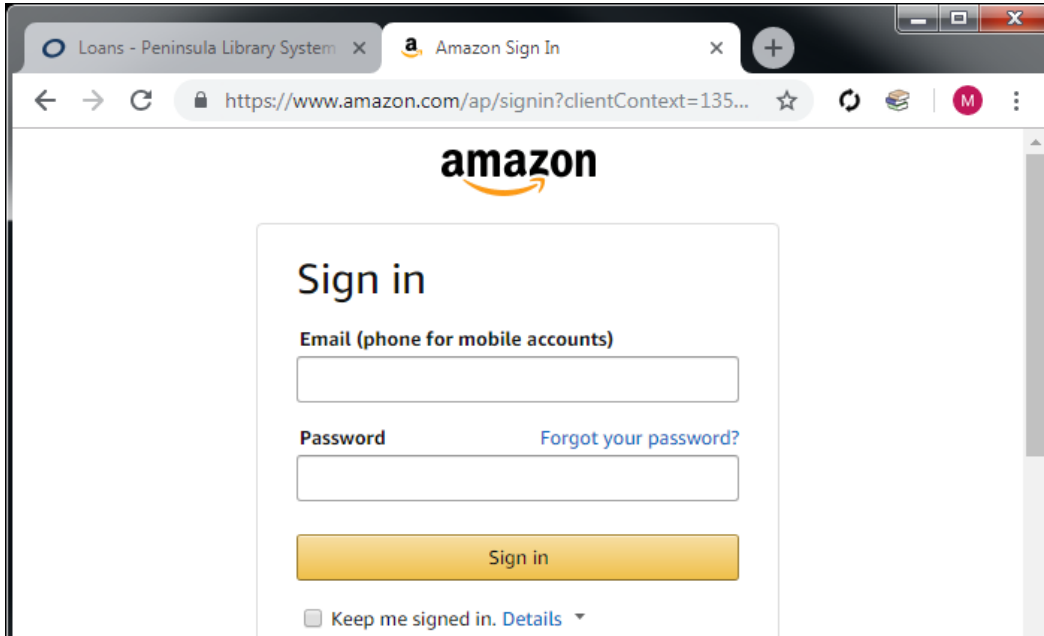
Loans - Peninsula Library System

Amazon Sign In

https://www.amazon.com/ap/signin?clientContext=135...

M

amazon

Sign in

Email (phone for mobile accounts)

Password

Forgot your password?

Sign in

Keep me signed in. Details